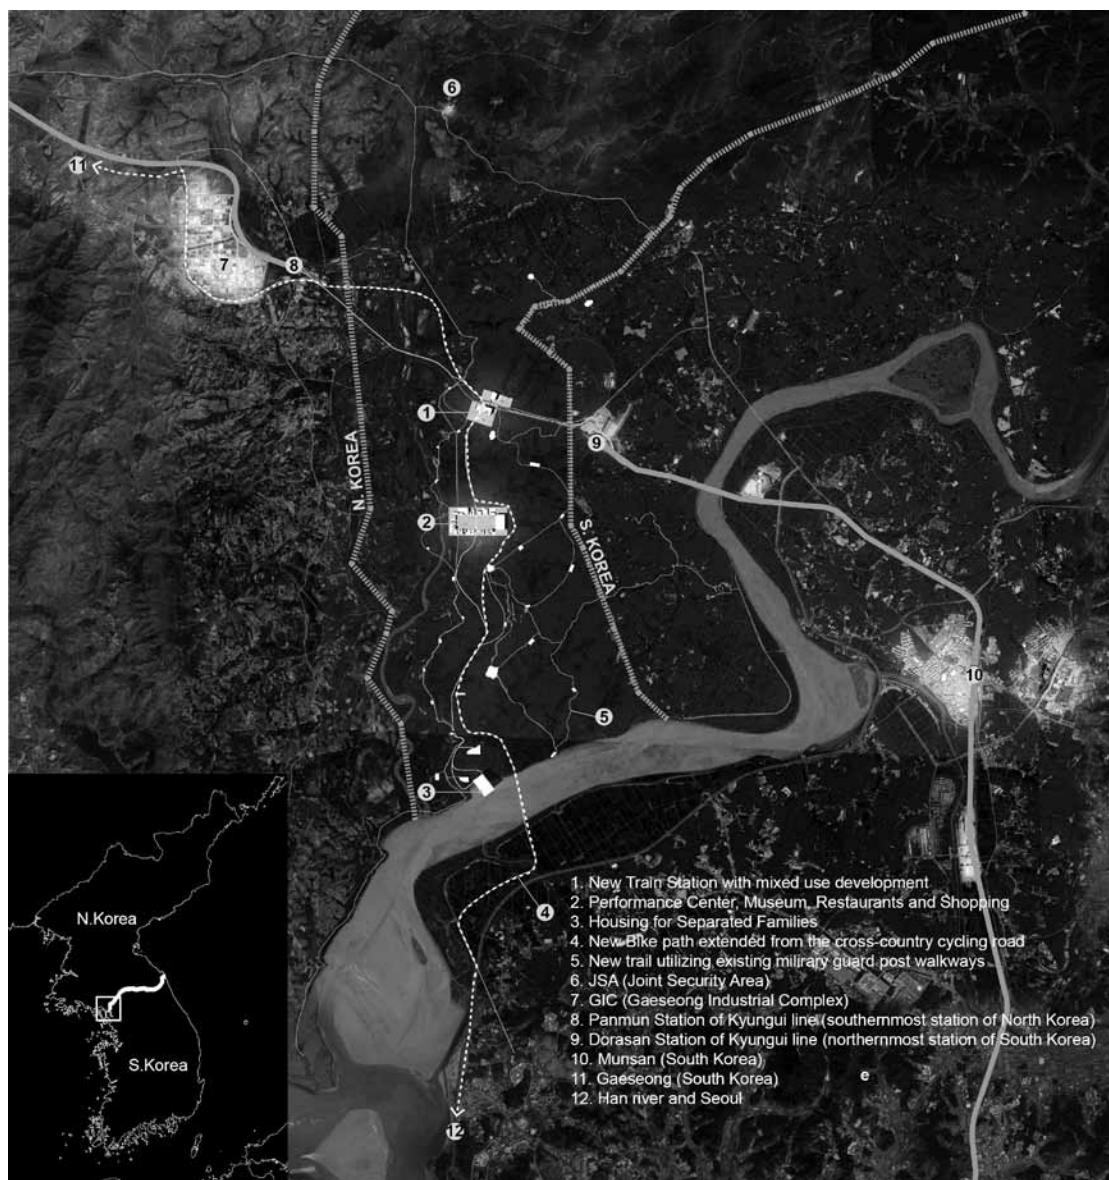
6

11

7

8

1

9

2

N. KOREA

S. KOREA

10

5

3

4

12

N.Korea

S.Korea

1. New Train Station with mixed use development
2. Performance Center, Museum, Restaurants and Shopping
3. Housing for Separated Families
4. New Bike path extended from the cross-country cycling road
5. New trail utilizing existing milirary guard post walkways
6. JSA (Joint Security Area)
7. GIC (Gaeseong Industrial Complex)
8. Panmun Station of Kyungui line (southernmost station of North Korea)
9. Dorasan Station of Kyungui line (northernmost station of South Korea)
10. Munsan (South Korea)
11. Gaeseong (South Korea)
12. Han river and Seoul

e